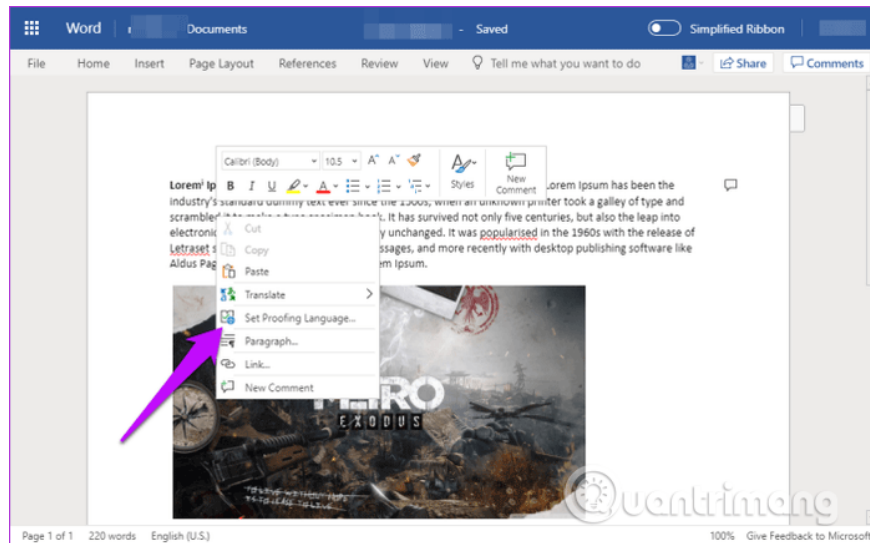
Word Documents - Saved Simplified Ribbon

File Home Insert Page Layout References Review View Tell me what you want to do Share Comments

Calibri (Body) 10.5 A A
B I U A
Styles New Comment

Lorem Ip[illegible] Lorem Ipsum has been the industry's standard dummy text ever since the 1500s, when an unknown printer took a galley of type and scrambled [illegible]. It has survived not only five centuries, but also the leap into electronic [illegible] unchanged. It was popularised in the 1960s with the release of Letraset s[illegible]ssages, and more recently with desktop publishing software like Aldus Pag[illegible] Ipsum.

Cut
Copy
Paste
Translate
Set Proofing Language...
Paragraph...
Link...
New Comment

METRO
EXODUS

Page 1 of 1 220 words English (U.S.) 100% Give Feedback to Microsoft

Quantrimang